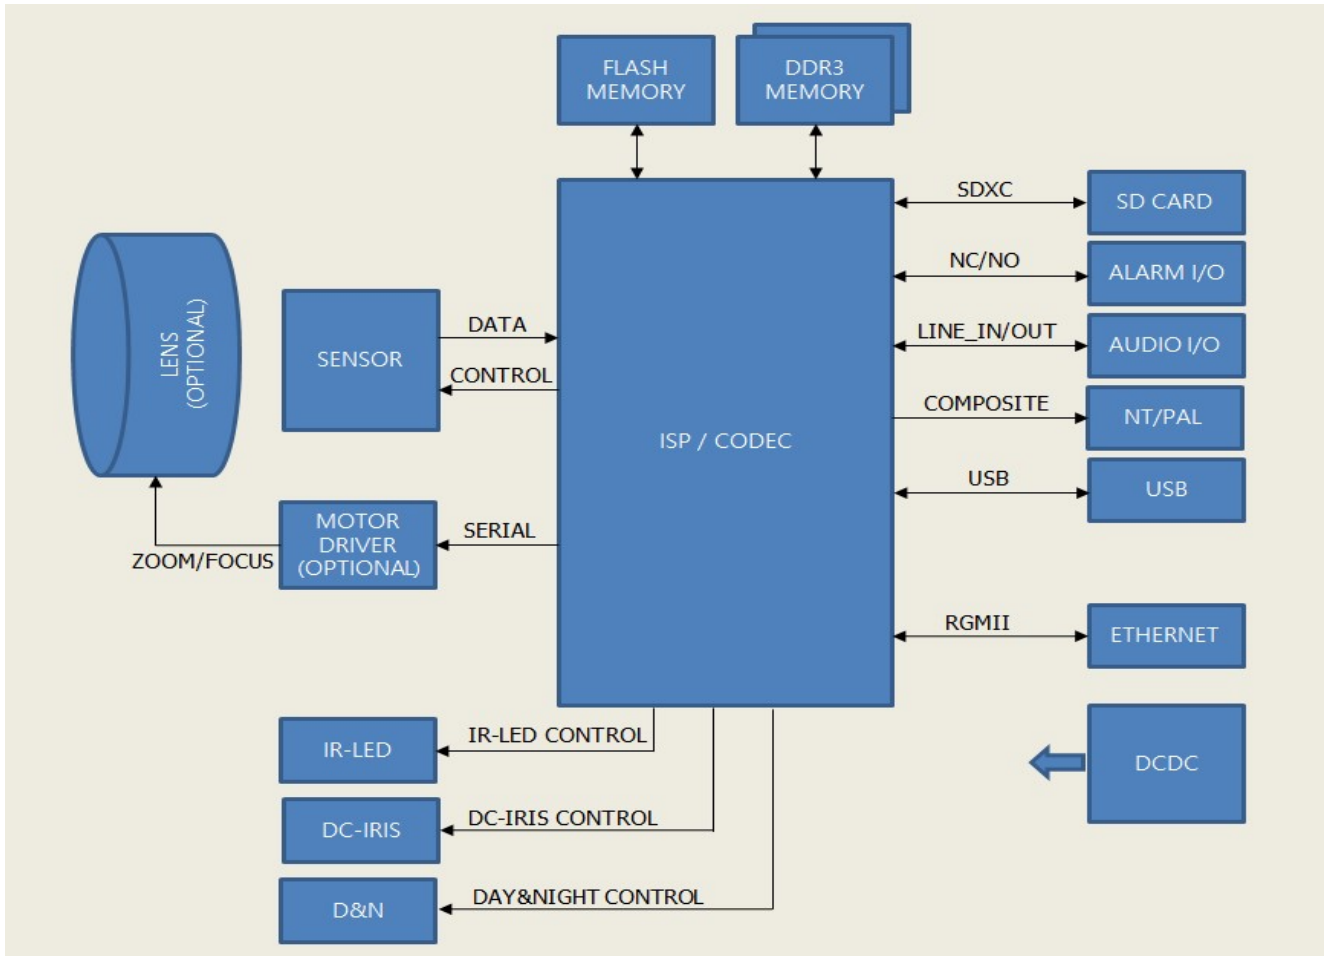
FLASH MEMORY

DDR3 MEMORY

LENS (OPTIONAL)

SENSOR

DATA

CONTROL

ISP / CODEC

SDXC

SD CARD

NC/NO

ALARM I/O

LINE_IN/OUT

AUDIO I/O

COMPOSITE

NT/PAL

USB

USB

MOTOR DRIVER (OPTIONAL)

SERIAL

ZOOM/FOCUS

RGMII

ETHERNET

IR-LED

IR-LED CONTROL

DC-IRIS

DC-IRIS CONTROL

D&N

DAY&NIGHT CONTROL

DCDC